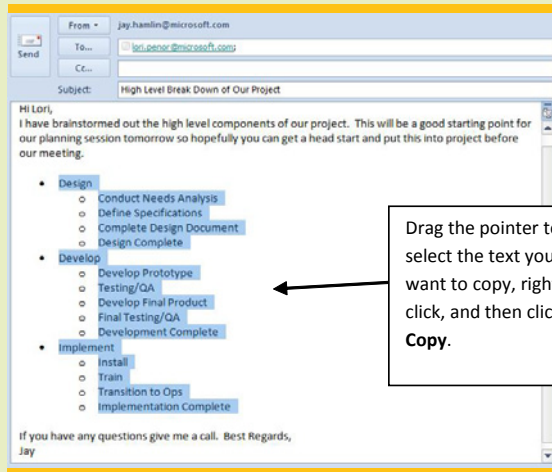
Send

From ▾ jay.hamlin@microsoft.com

To... lori.penor@microsoft.com;

Cc...

Subject: High Level Break Down of Our Project

Hi Lori,
I have brainstormed out the high level components of our project. This will be a good starting point for our planning session tomorrow so hopefully you can get a head start and put this into project before our meeting.

- Design
  - Conduct Needs Analysis
  - Define Specifications
  - Complete Design Document
  - Design Complete
- Develop
  - Develop Prototype
  - Testing/QA
  - Develop Final Product
  - Final Testing/QA
  - Development Complete
- Implement
  - Install
  - Train
  - Transition to Ops
  - Implementation Complete

If you have any questions give me a call. Best Regards,
Jay

Drag the pointer t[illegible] select the text you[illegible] want to copy, righ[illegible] click, and then clic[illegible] **Copy**.